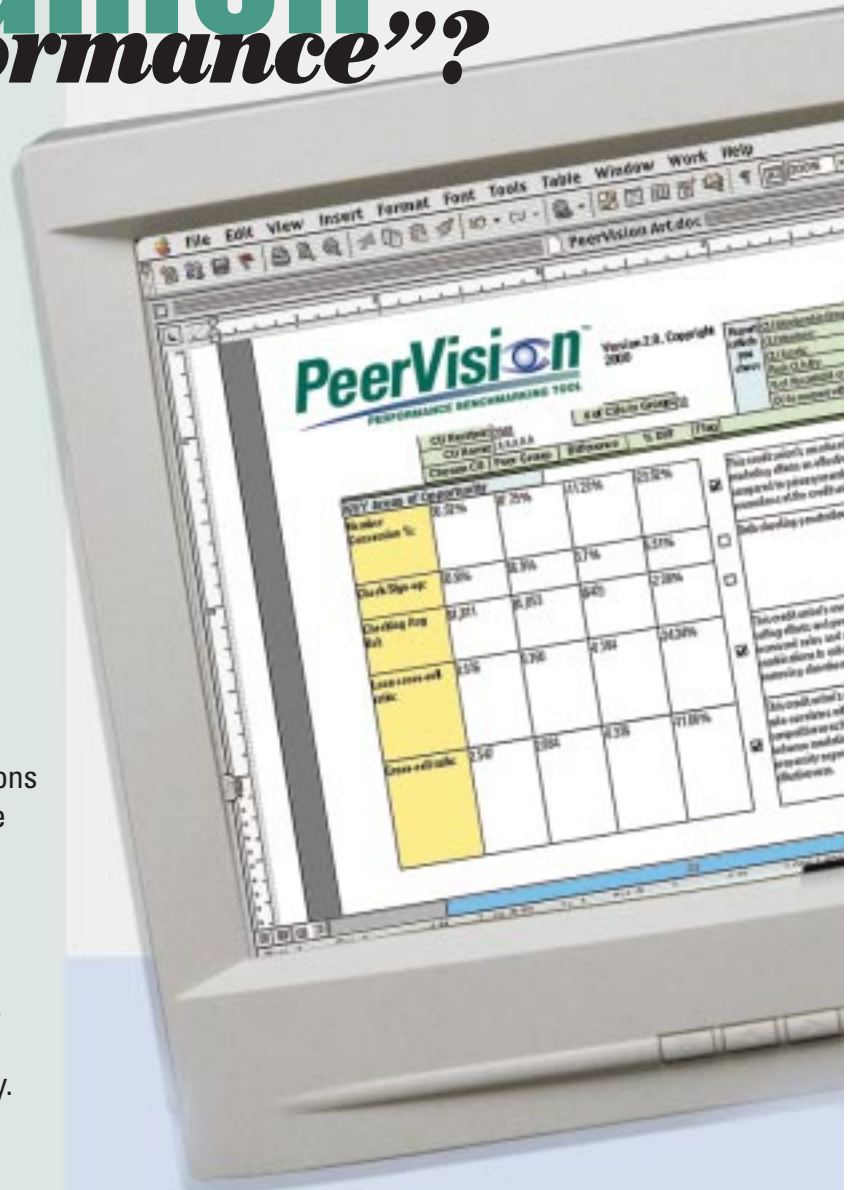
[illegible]
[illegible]ormance"?

File Edit View Insert Format Font Tools Table Window Work Help

PeerVision Art.doc

PeerVision™

PERFORMANCE BENCHMARKING TOOL

Version 2.0, Copyright 2000

CU Number

CU Name AAAAA

Choose CU Peer Group Difference % Diff Flag

KEY Areas of Opportunity

Member Conversion %

Check Sign-up

Checking Avg Bal

Loan cross-sell ratio

Cross-sell ratio

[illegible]

ons
e

y.